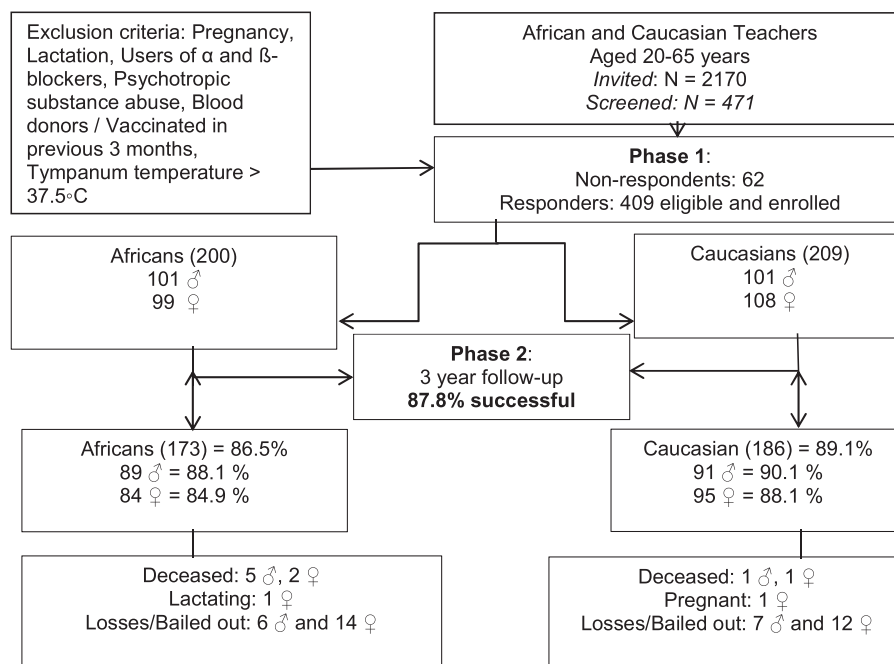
Exclusion criteria: Pregnancy, Lactation, Users of α and ß-blockers, Psychotropic substance abuse, Blood donors / Vaccinated in previous 3 months, Tympanum temperature > 37.5∘C

African and Caucasian Teachers
Aged 20-65 years
*Invited*: N = 2170
*Screened: N = 471*

**Phase 1**:
Non-respondents: 62
Responders: 409 eligible and enrolled

Africans (200)
101 ♂
99 ♀

Caucasians (209)
101 ♂
108 ♀

**Phase 2**:
3 year follow-up
**87.8% successful**

Africans (173) = 86.5%
89 ♂ = 88.1 %
84 ♀ = 84.9 %

Caucasian (186) = 89.1%
91 ♂ = 90.1 %
95 ♀ = 88.1 %

Deceased: 5 ♂, 2 ♀
Lactating: 1 ♀
Losses/Bailed out: 6 ♂ and 14 ♀

Deceased: 1 ♂, 1 ♀
Pregnant: 1 ♀
Losses/Bailed out: 7 ♂ and 12 ♀